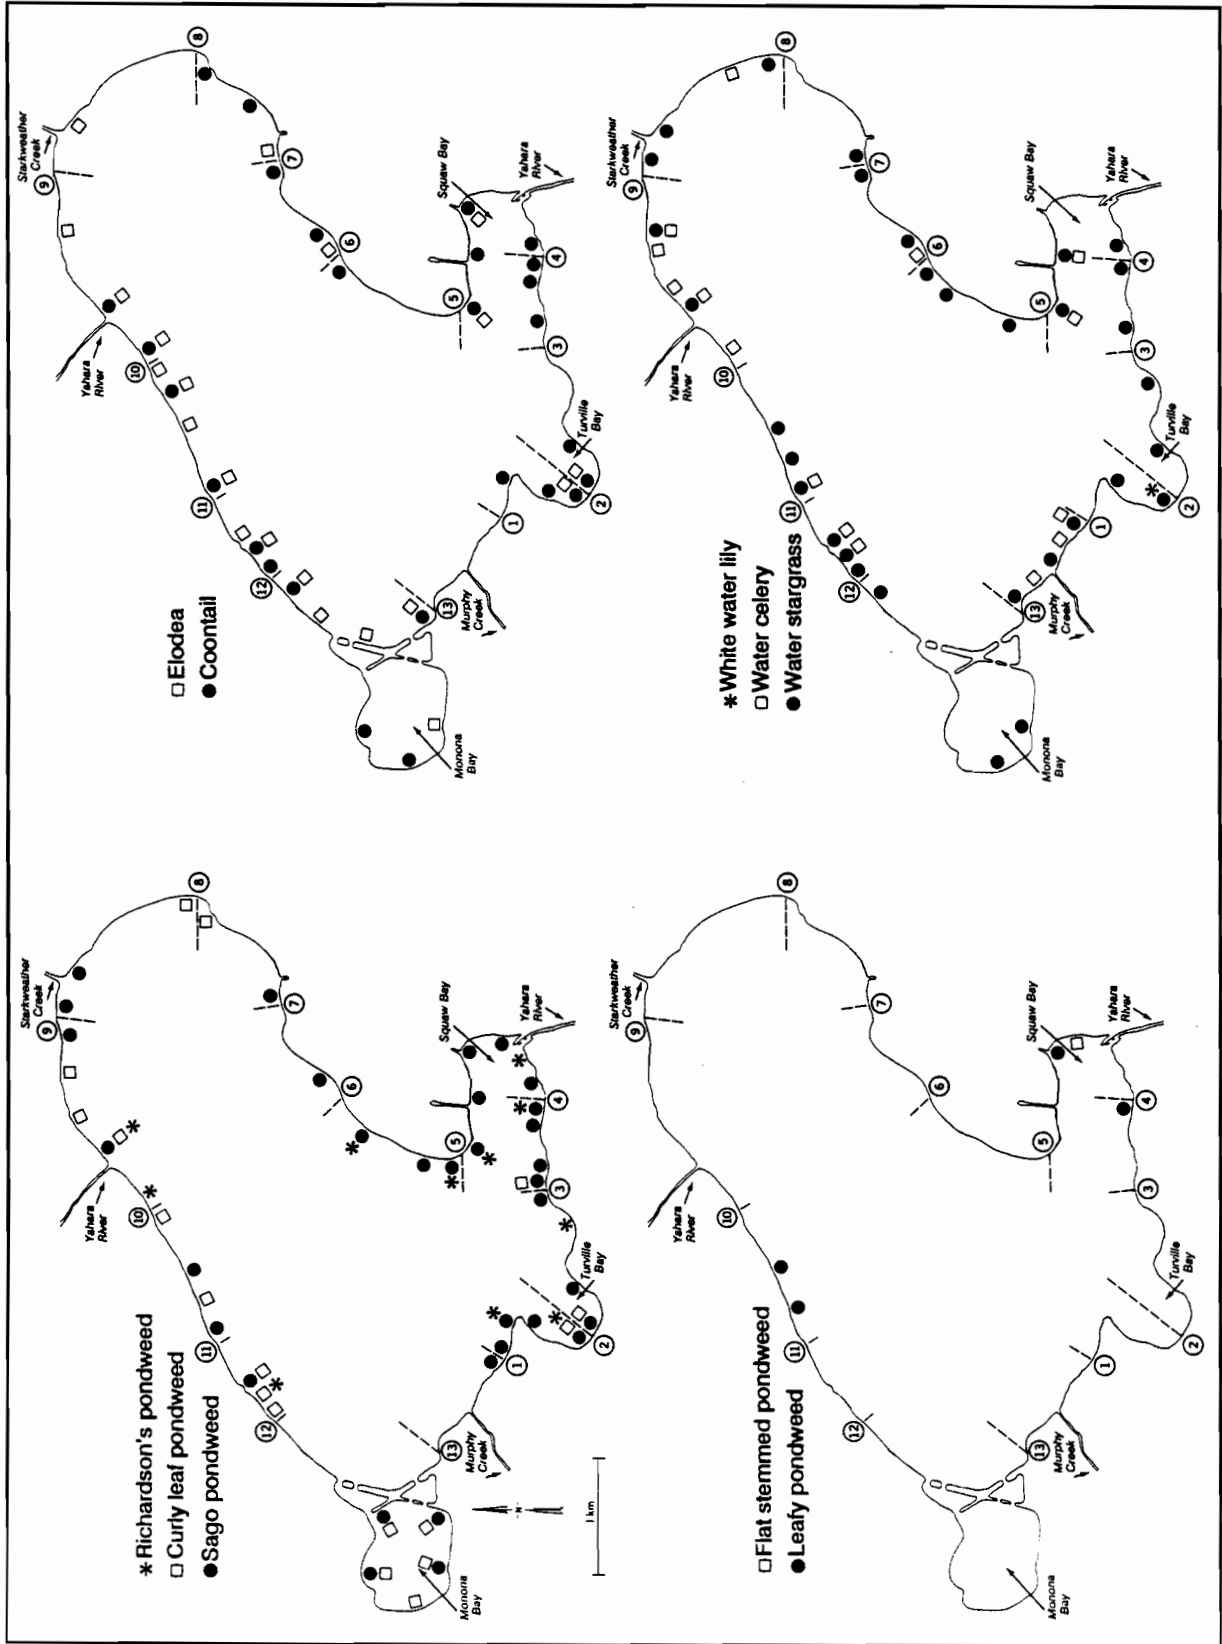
* Richardson's pondweed
□ Curly leaf pondweed
● Sago pondweed

N

1 km

Monona Bay

13

Murphy Creek

12

11

1

2

Turville Bay

10

3

Yahara River

5

4

Squaw Bay

Yahara River

6

7

9

Starkweather Creek

8

□ Flat stemmed pondweed
● Leafy pondweed

Monona Bay

13

Murphy Creek

12

11

1

2

Turville Bay

10

3

Yahara River

5

4

Squaw Bay

Yahara River

6

7

9

Starkweather Creek

8

□ Elodea
● Coontail

Monona Bay

13

Murphy Creek

12

11

1

2

Turville Bay

10

3

Yahara River

5

4

Squaw Bay

Yahara River

6

7

9

Starkweather Creek

8

* White water lily
□ Water celery
● Water stargrass

Monona Bay

13

Murphy Creek

12

11

1

2

Turville Bay

10

3

Yahara River

5

4

Squaw Bay

Yahara River

6

7

9

Starkweather Creek

8